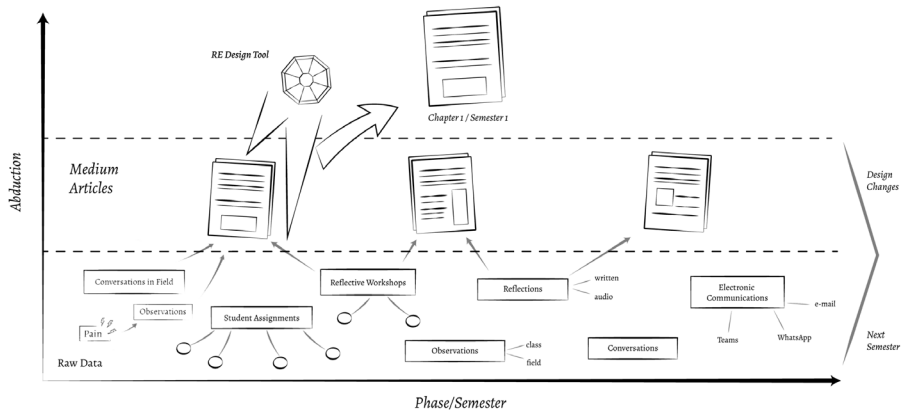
RE Design Tool

Chapter 1 / Semester 1

Abduction

Medium Articles

Design Changes

Conversations in Field

Observations

Pain

Reflective Workshops

Student Assignments

Reflections

written

audio

Electronic Communications

e-mail

Teams

WhatsApp

Observations

class

field

Conversations

Next Semester

Raw Data

Phase/Semester